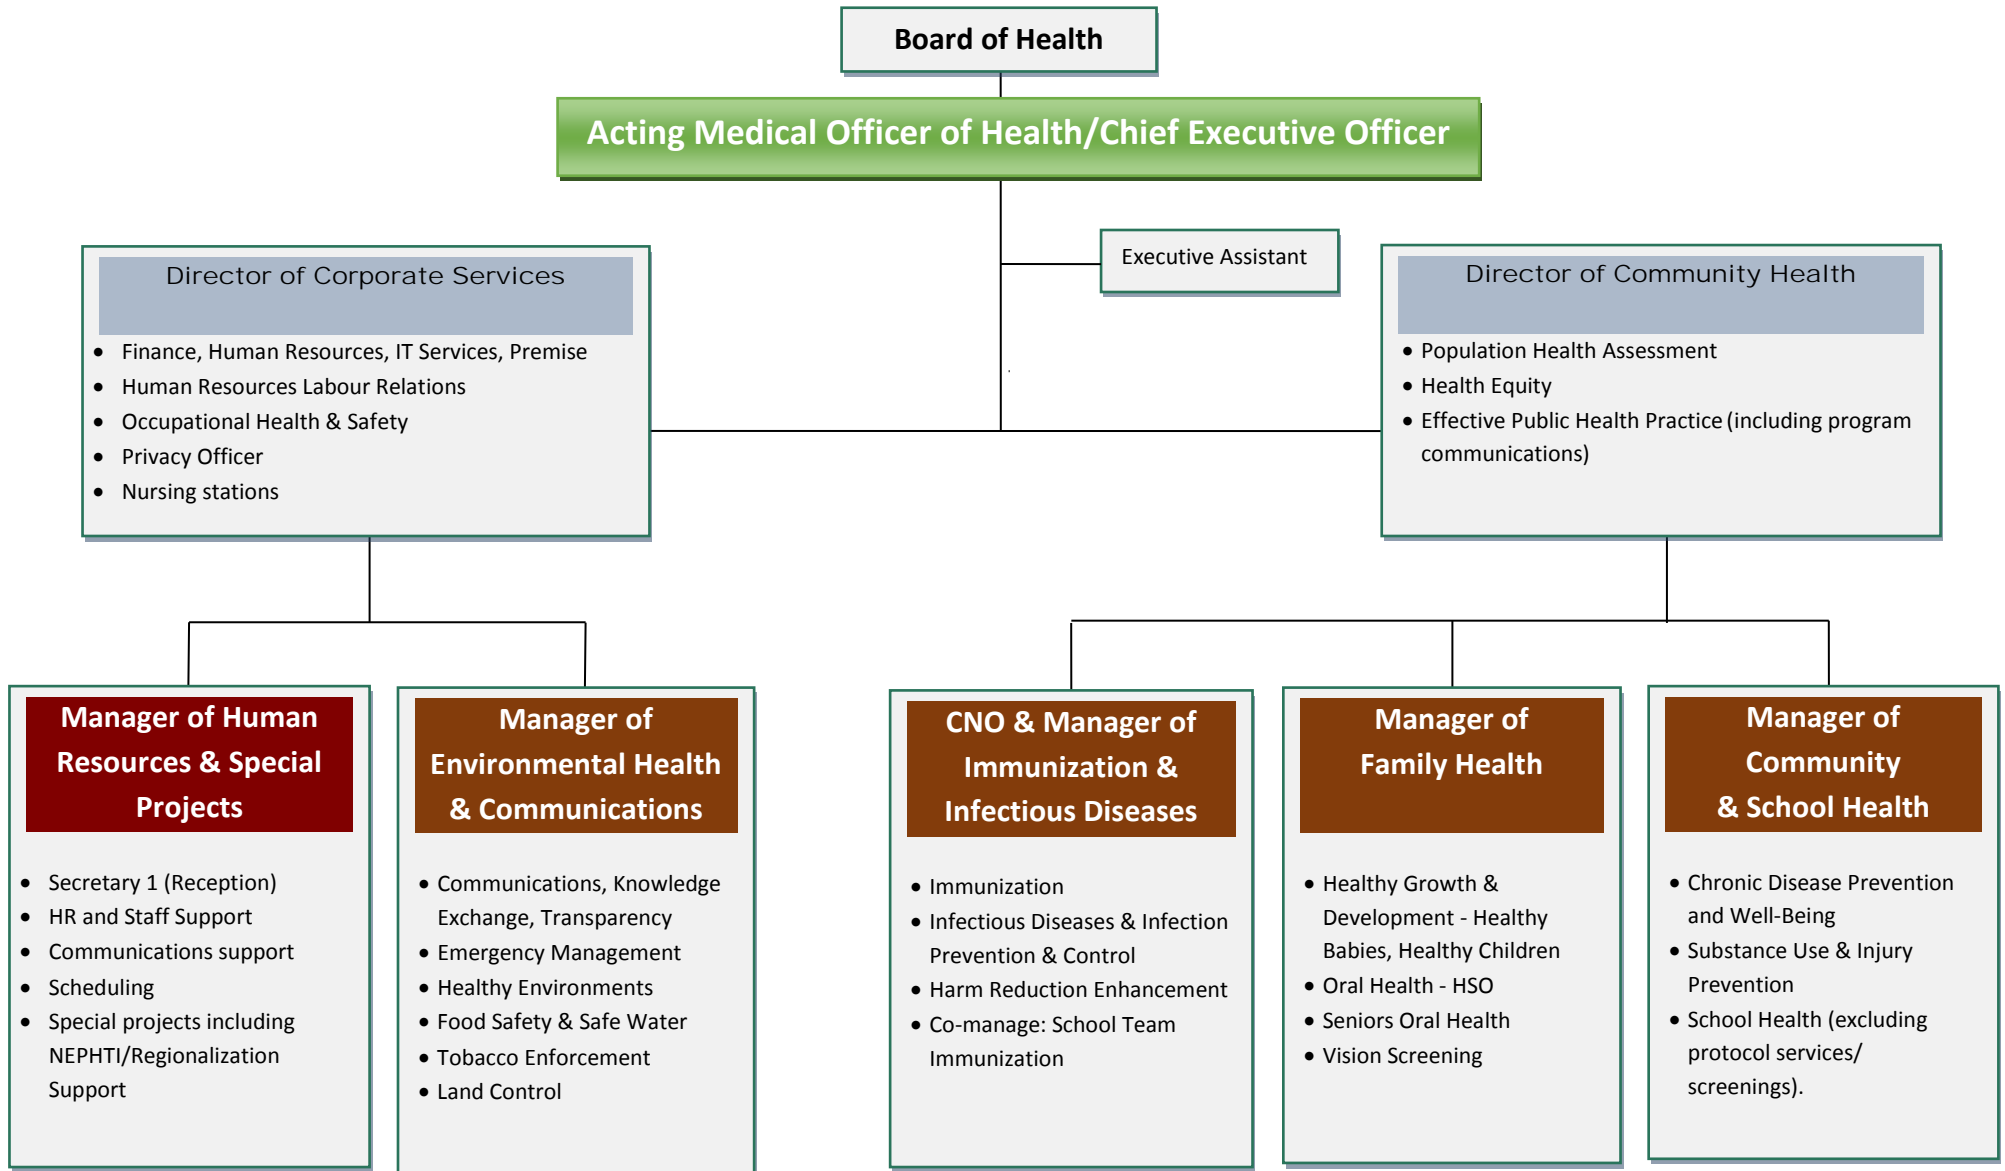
Board of Health

Acting Medical Officer of Health/Chief Executive Officer

Executive Assistant

Director of Corporate Services

- Finance, Human Resources, IT Services, Premise
- Human Resources Labour Relations
- Occupational Health & Safety
- Privacy Officer
- Nursing stations

Director of Community Health

- Population Health Assessment
- Health Equity
- Effective Public Health Practice (including program communications)

Manager of Human Resources & Special Projects

- Secretary 1 (Reception)
- HR and Staff Support
- Communications support
- Scheduling
- Special projects including NEPHTI/Regionalization Support

Manager of Environmental Health & Communications

- Communications, Knowledge Exchange, Transparency
- Emergency Management
- Healthy Environments
- Food Safety & Safe Water
- Tobacco Enforcement
- Land Control

CNO & Manager of Immunization & Infectious Diseases

- Immunization
- Infectious Diseases & Infection Prevention & Control
- Harm Reduction Enhancement
- Co-manage: School Team Immunization

Manager of Family Health

- Healthy Growth & Development - Healthy Babies, Healthy Children
- Oral Health - HSO
- Seniors Oral Health
- Vision Screening

Manager of Community & School Health

- Chronic Disease Prevention and Well-Being
- Substance Use & Injury Prevention
- School Health (excluding protocol services/ screenings).